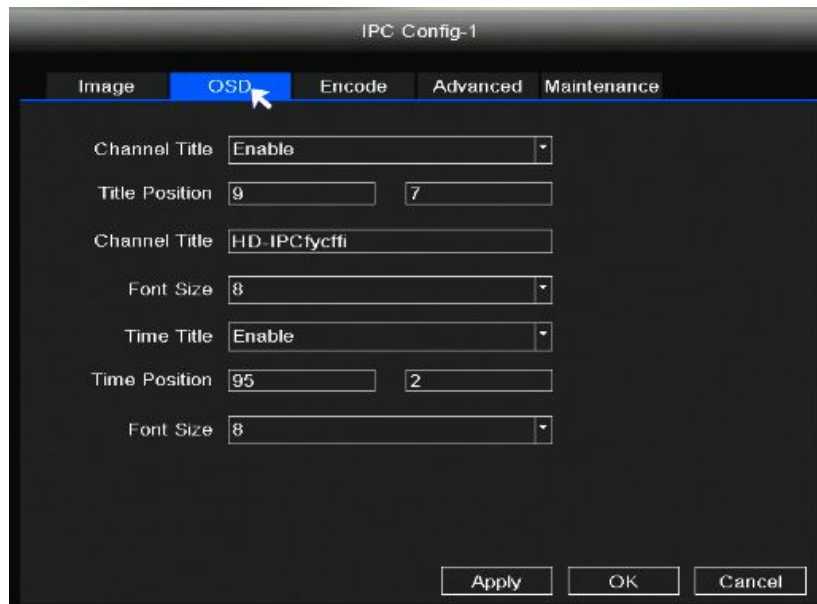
IPC Config-1

Image OSD Encode Advanced Maintenance

Channel Title Enable

Title Position 9 7

Channel Title HD-IPCfycffi

Font Size 8

Time Title Enable

Time Position 95 2

Font Size 8

Apply OK Cancel